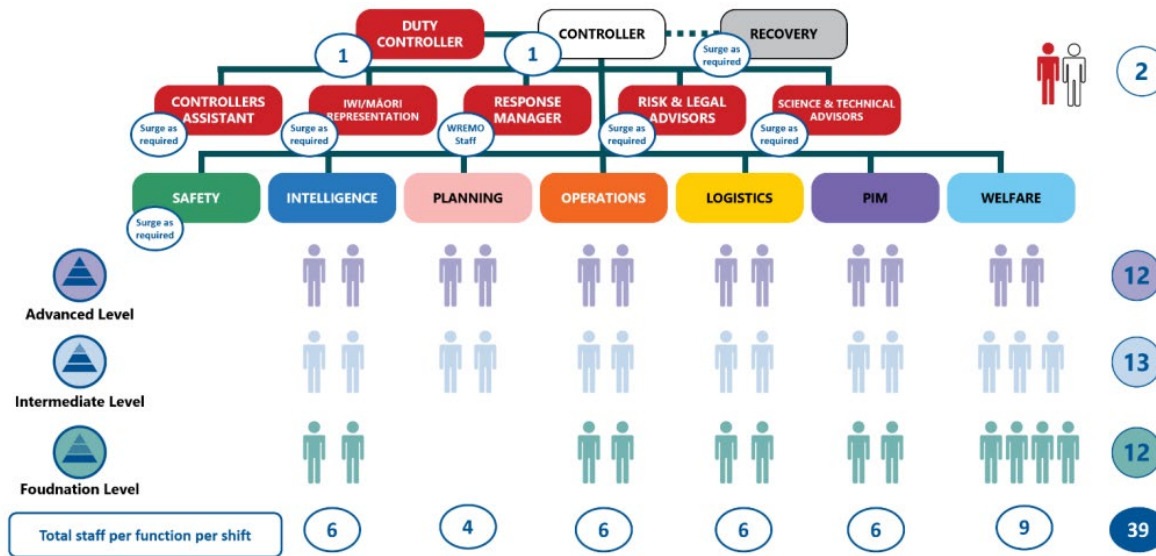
DUTY CONTROLLER

CONTROLLER

RECOVERY

1

1

Surge as required

2

CONTROLLERS ASSISTANT

Surge as required

IWI/MĀORI REPRESENTATION

Surge as required

RESPONSE MANAGER

WREMO Staff

RISK & LEGAL ADVISORS

Surge as required

SCIENCE & TECHNICAL ADVISORS

Surge as required

SAFETY

Surge as required

INTELLIGENCE

PLANNING

OPERATIONS

LOGISTICS

PIM

WELFARE

Advanced Level

12

Intermediate Level

13

Foudnation Level

12

Total staff per function per shift

6

4

6

6

6

9

39